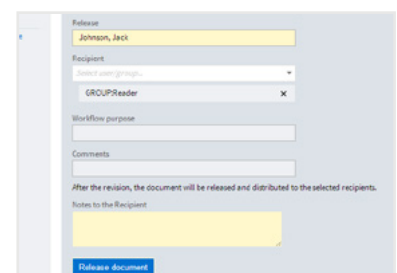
Release
Johnson, Jack
Recipient
Select user/group...
GROUP:Reader ×
Workflow purpose
Comments
After the revision, the document will be released and distributed to the selected recipients.
Notes to the Recipient
Release document